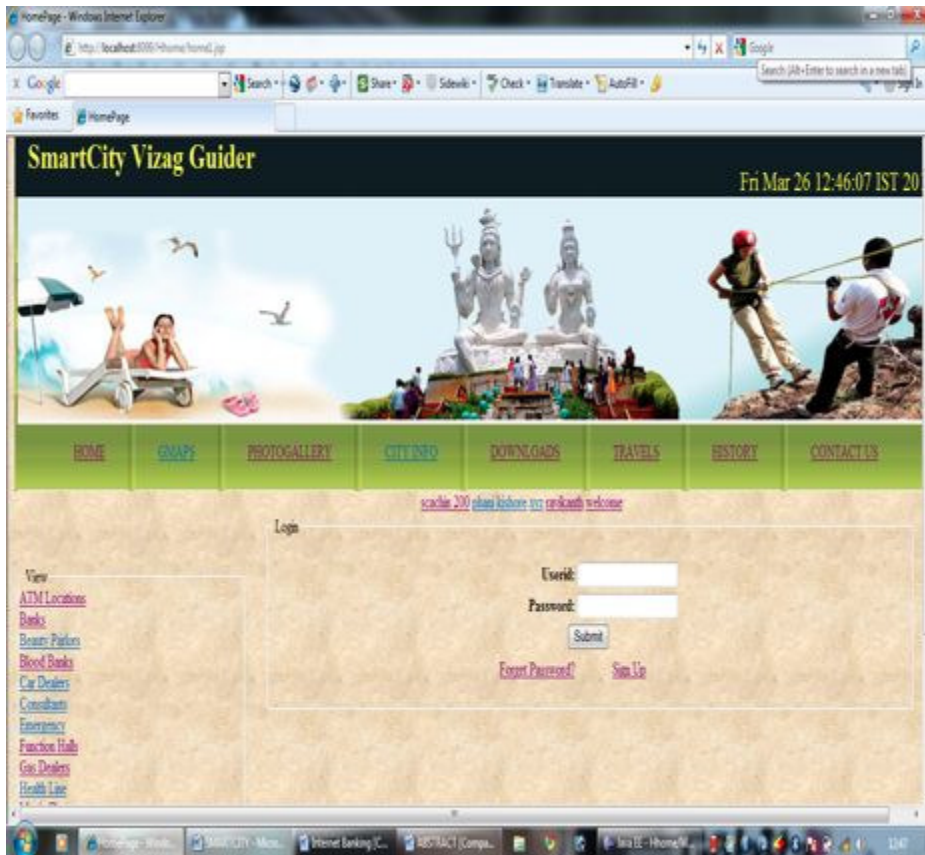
HomePage - Windows Internet Explorer

http://localhost:8080/Hhome/home1.jsp

Google

Search (Alt+Enter to search in a new tab)

Google

Search · Share · Sidewiki · Check · Translate · AutoFill ·

Sign In

Favorites HomePage

SmartCity Vizag Guider

Fri Mar 26 12:46:07 IST 20

HOME GMAPS PHOTOGALLERY CITY INFO DOWNLOADS TRAVELS HISTORY CONTACT US

scachin 200 phani kishore yyy ravikanth welcome

Login

Userid:

Password:

Submit

Forgot Password? Sign Up

View

ATM Locations
Banks
Beauty Parlors
Blood Banks
Car Dealers
Consultants
Emergency
Function Halls
Gas Dealers
Health Line

HomePage - Windo... SMARTCITY - Micro... Internet Banking (C... ABSTRACT [Compa... Java EE - Hhome/W... 12:47